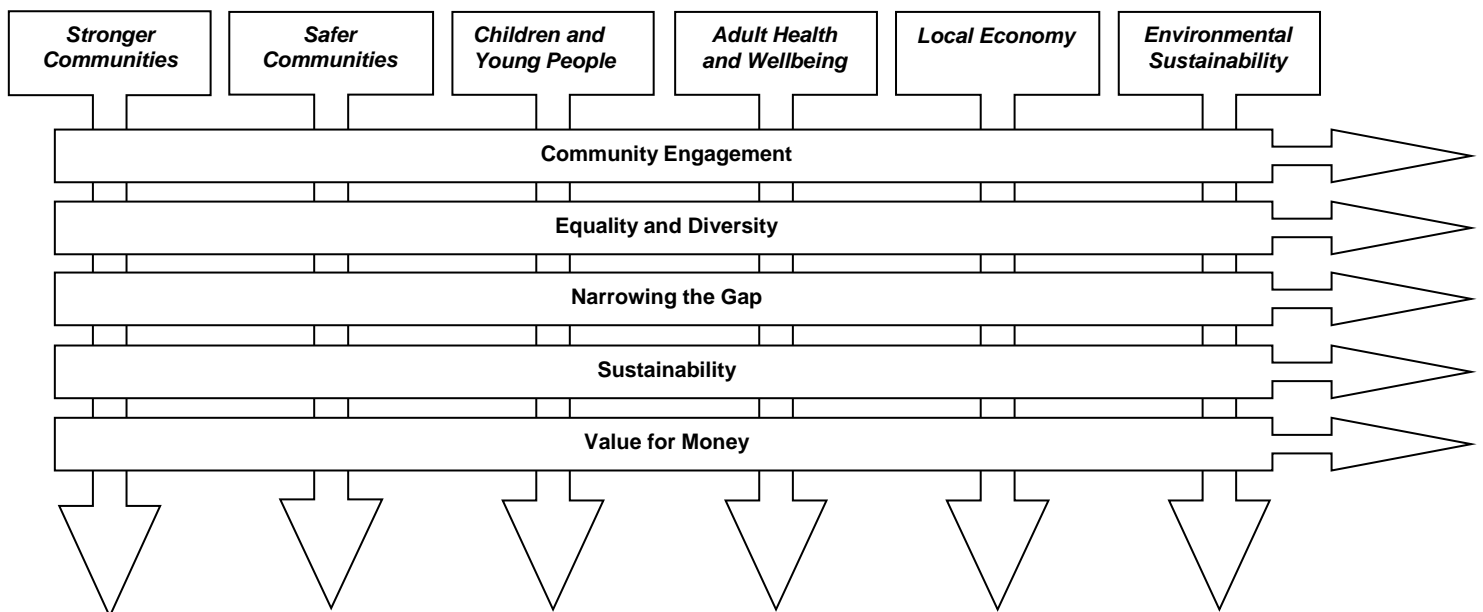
Stronger Communities

Safer Communities

Children and Young People

Adult Health and Wellbeing

Local Economy

Environmental Sustainability

Community Engagement

Equality and Diversity

Narrowing the Gap

Sustainability

Value for Money